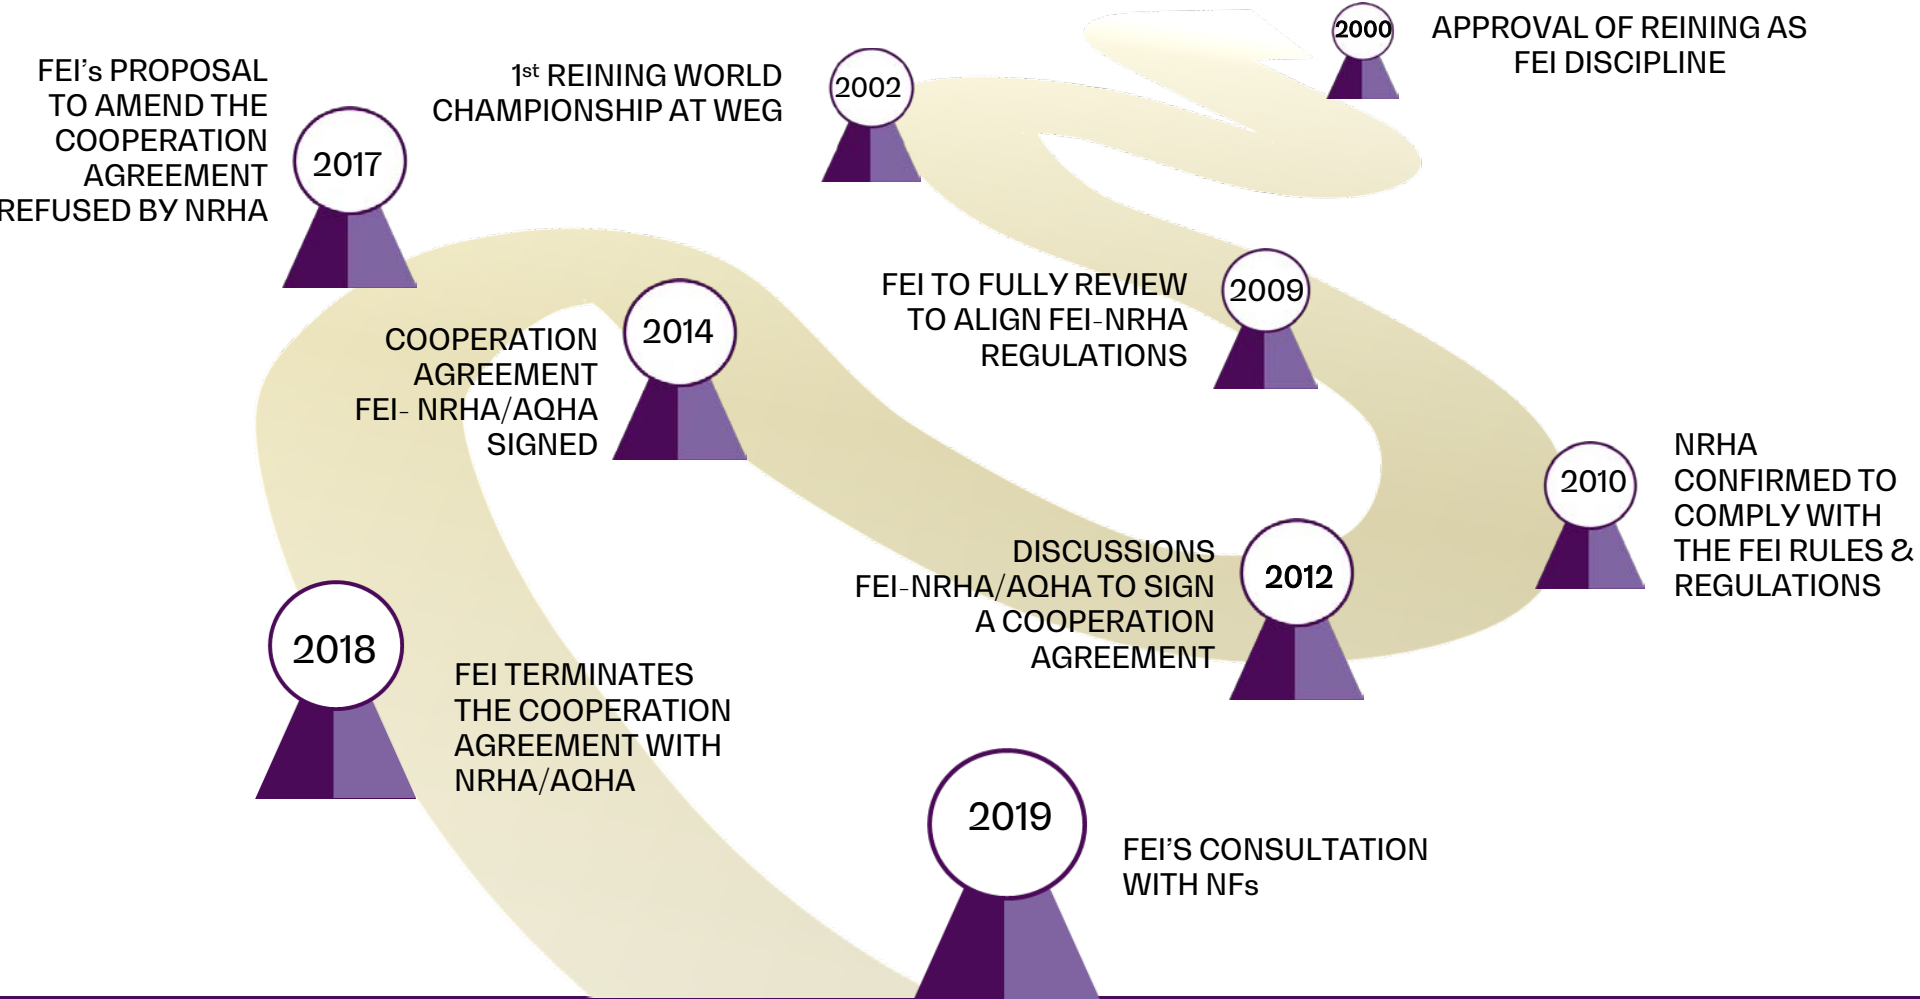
2000 APPROVAL OF REINING AS FEI DISCIPLINE

2002 1st REINING WORLD CHAMPIONSHIP AT WEG

2009 FEI TO FULLY REVIEW TO ALIGN FEI-NRHA REGULATIONS

2010 NRHA CONFIRMED TO COMPLY WITH THE FEI RULES & REGULATIONS

2012 DISCUSSIONS FEI-NRHA/AQHA TO SIGN A COOPERATION AGREEMENT

2014 COOPERATION AGREEMENT FEI- NRHA/AQHA SIGNED

2017 FEI's PROPOSAL TO AMEND THE COOPERATION AGREEMENT REFUSED BY NRHA

2018 FEI TERMINATES THE COOPERATION AGREEMENT WITH NRHA/AQHA

2019 FEI'S CONSULTATION WITH NFs